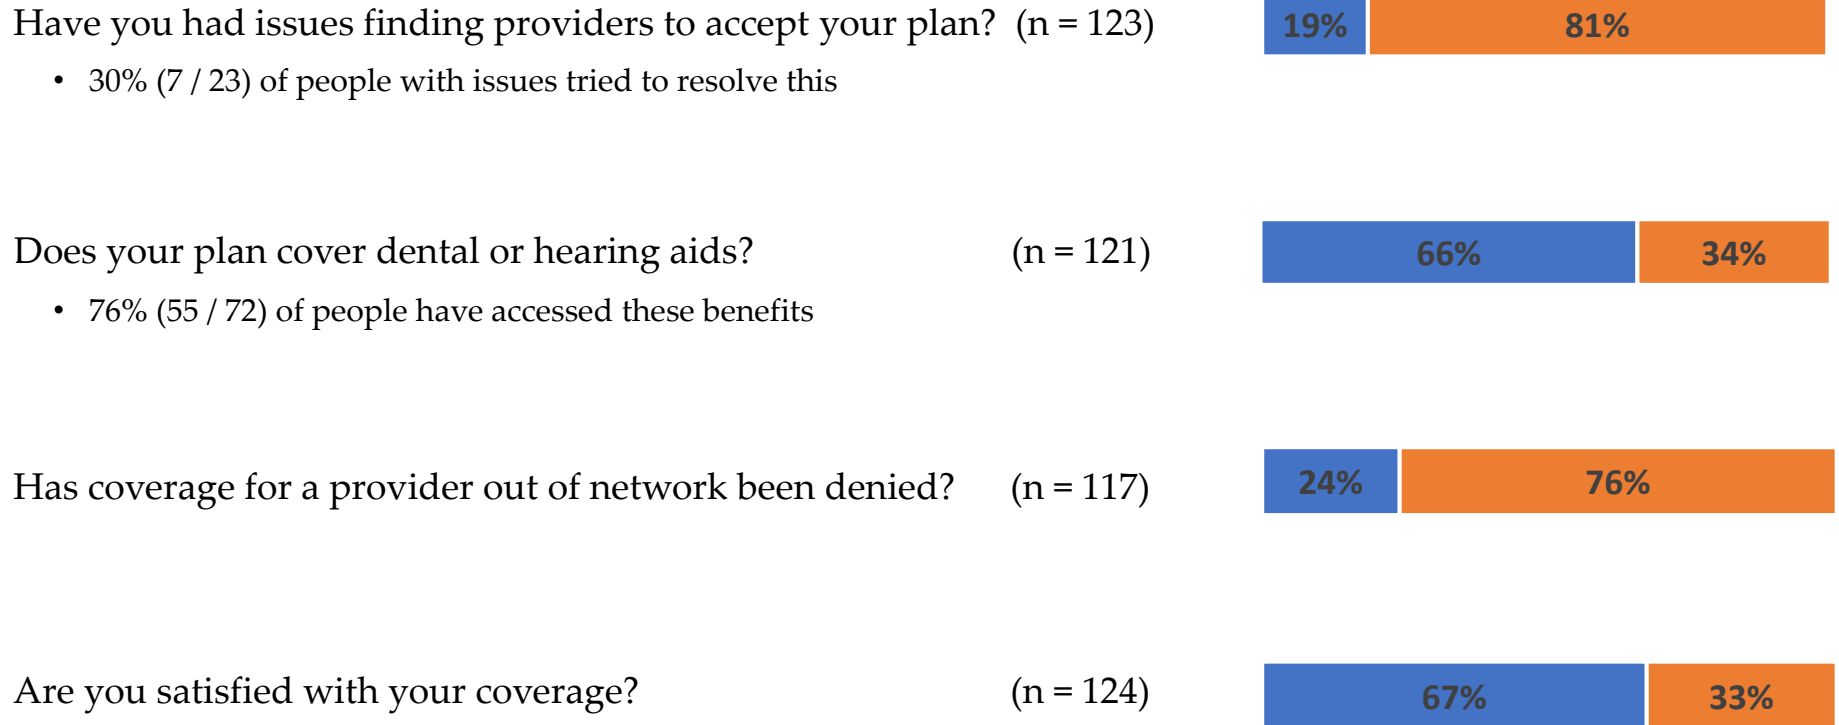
Have you had issues finding providers to accept your plan? (n = 123)

• 30% (7 / 23) of people with issues tried to resolve this

19% 81%

Does your plan cover dental or hearing aids? (n = 121)

• 76% (55 / 72) of people have accessed these benefits

66% 34%

Has coverage for a provider out of network been denied? (n = 117)

24% 76%

Are you satisfied with your coverage? (n = 124)

67% 33%